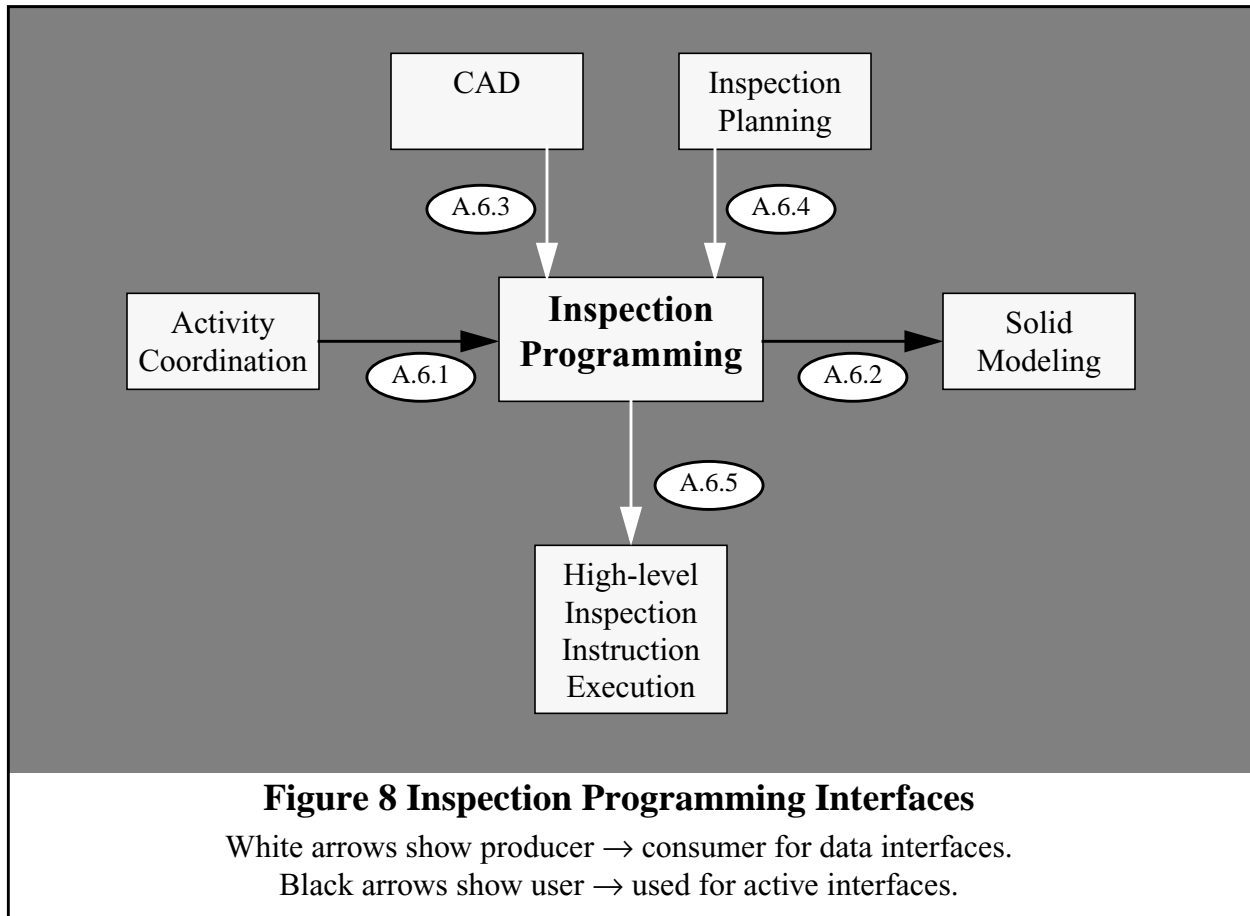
CAD

Inspection Planning

A.6.3

A.6.4

Activity Coordination

A.6.1

**Inspection Programming**

A.6.2

Solid Modeling

A.6.5

High-level Inspection Instruction Execution

**Figure 8 Inspection Programming Interfaces**

White arrows show producer $\rightarrow$ consumer for data interfaces.
Black arrows show user $\rightarrow$ used for active interfaces.